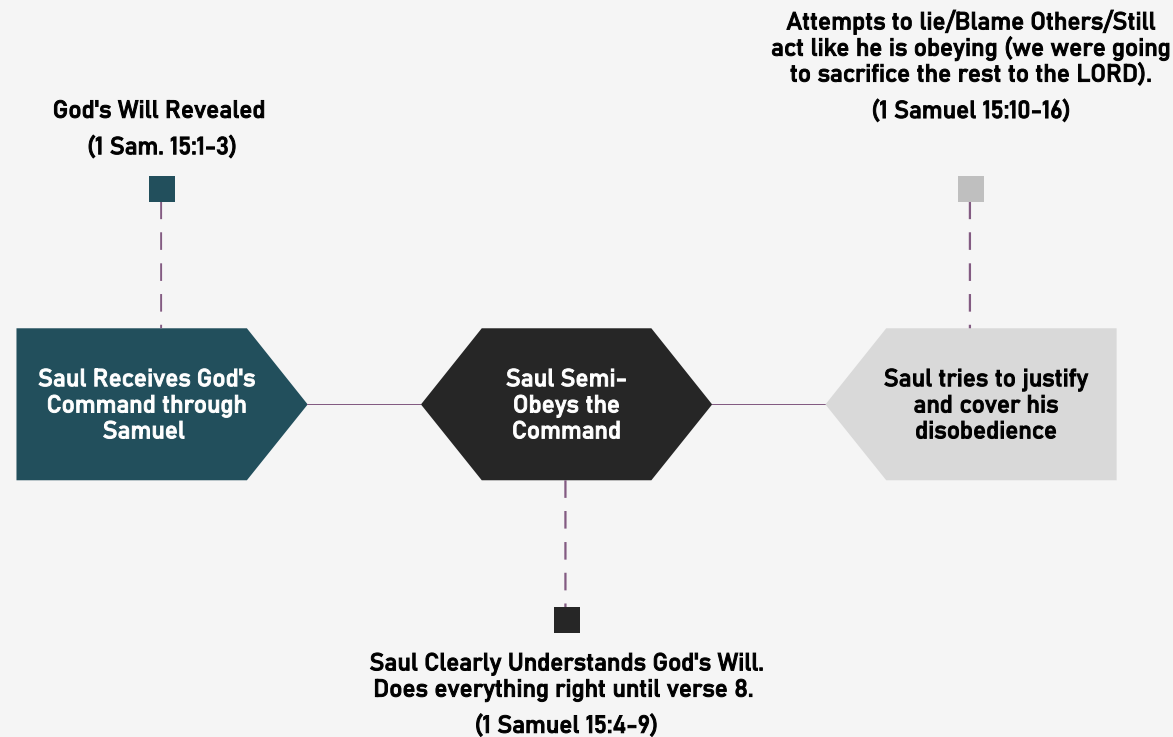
Attempts to lie/Blame Others/Still act like he is obeying (we were going to sacrifice the rest to the LORD).

(1 Samuel 15:10-16)

God's Will Revealed

(1 Sam. 15:1-3)

Saul Receives God's Command through Samuel

Saul Semi-Obeys the Command

Saul tries to justify and cover his disobedience

Saul Clearly Understands God's Will. Does everything right until verse 8.

(1 Samuel 15:4-9)